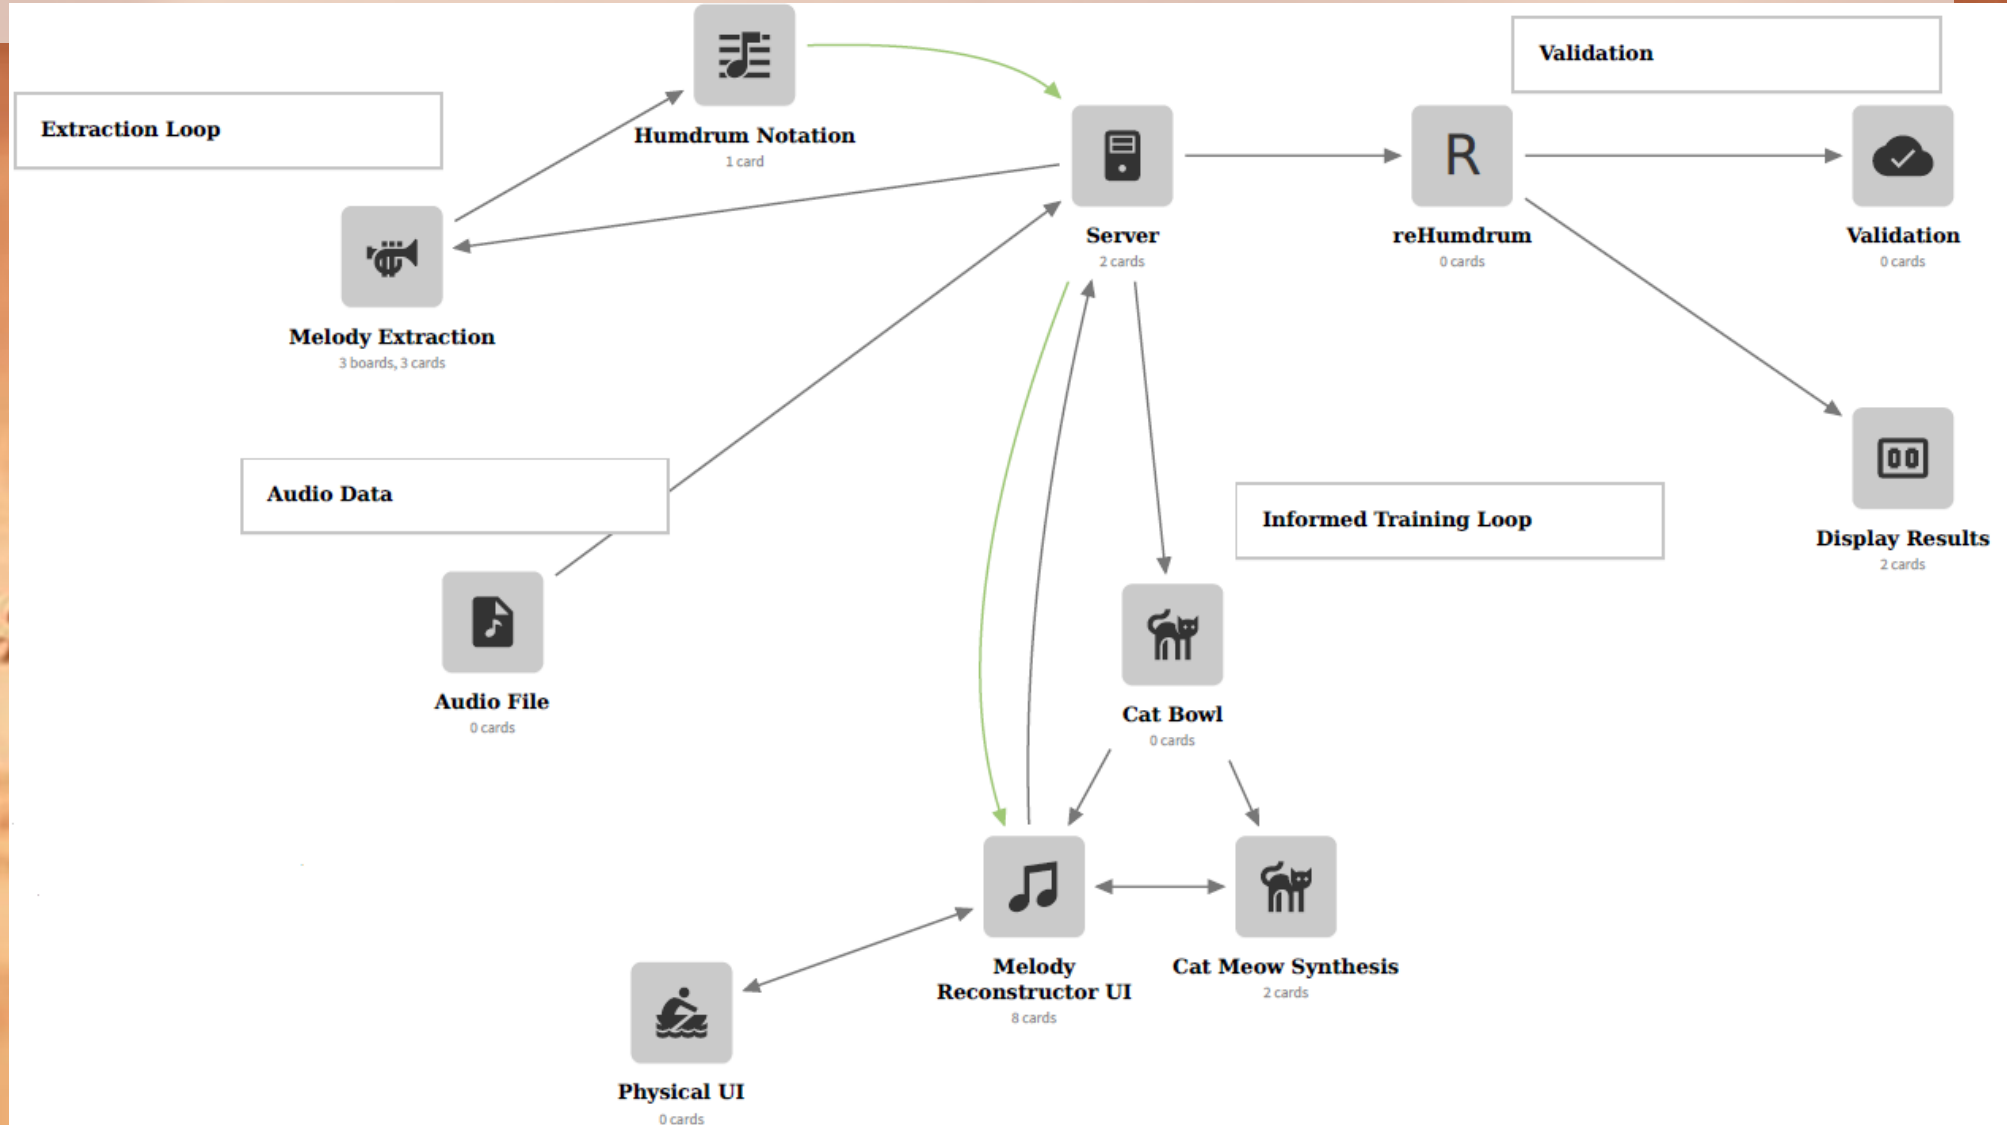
Extraction Loop

Humdrum Notation
1 card

Validation

Server
2 cards

R

reHumdrum
0 cards

Validation
0 cards

Melody Extraction
3 boards, 3 cards

Audio Data

Informed Training Loop

Display Results
2 cards

Audio File
0 cards

Cat Bowl
0 cards

Melody Reconstructor UI
8 cards

Cat Meow Synthesis
2 cards

Physical UI
0 cards